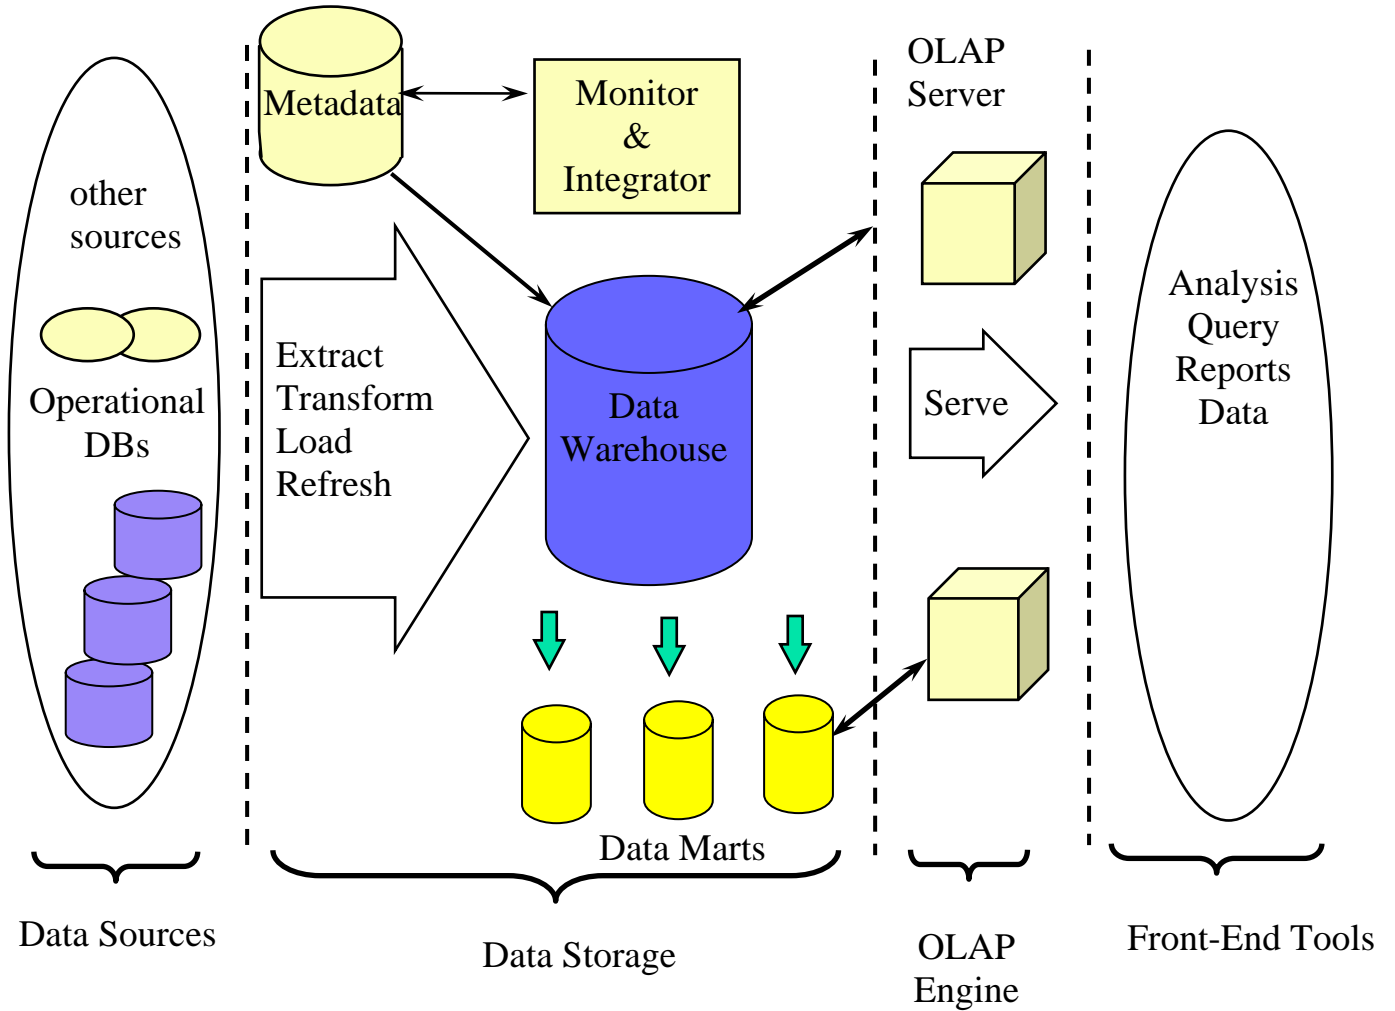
Metadata

Monitor
&
Integrator

OLAP
Server

other
sources

Operational
DBs

Extract
Transform
Load
Refresh

Data
Warehouse

Serve

Analysis
Query
Reports
Data

Data Marts

Data Sources

Data Storage

OLAP
Engine

Front-End Tools